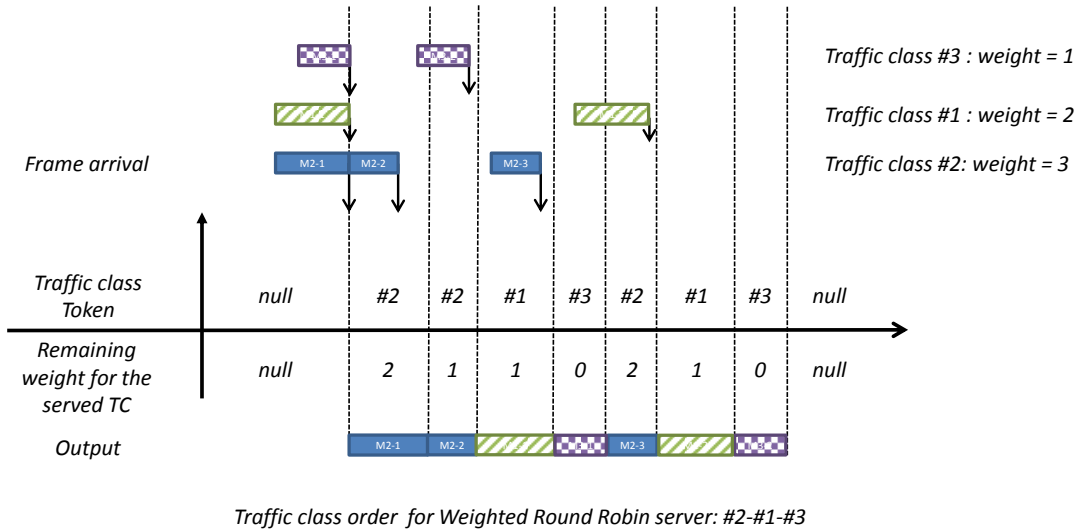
Traffic class #3 : weight = 1

Traffic class #1 : weight = 2

Frame arrival

M2-1 M2-2 M2-3

Traffic class #2: weight = 3

Traffic class Token

null #2 #2 #1 #3 #2 #1 #3 null

Remaining weight for the served TC

null 2 1 1 0 2 1 0 null

Output

M2-1 M2-2 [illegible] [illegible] M2-3 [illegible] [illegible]

Traffic class order for Weighted Round Robin server: #2-#1-#3